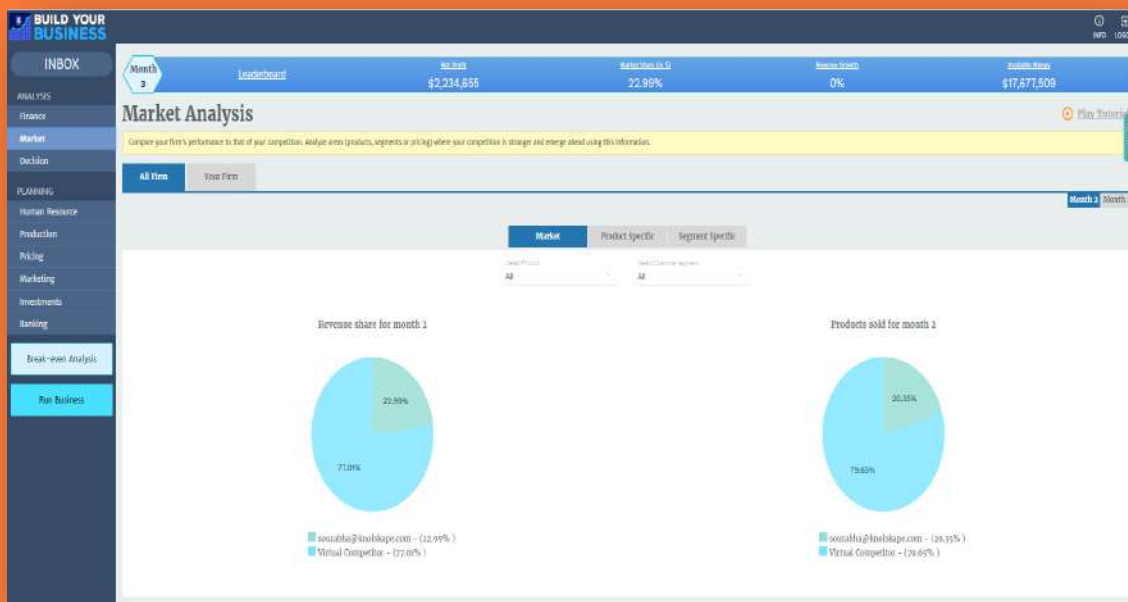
BUILD YOUR BUSINESS

INFO LOG

INBOX

ANALYSIS
Finance
Market
Decision

PLANNING
Human Resource
Production
Pricing
Marketing
Investments
Banking

Break-even Analysis

Run Business

Month 3

Leaderboard

Net Profit
$2,234,655

Market Share (in %)
22.99%

Revenue Growth
0%

Available Money
$17,677,509

Market Analysis

Play Tutori

Compare your firm's performance to that of your competition. Analyze areas (products, segments or pricing) where your competition is stronger and emerge ahead using this information.

All Firm | Your Firm

Month 2 | Month

Market | Product Specific | Segment Specific

Select Product
All

Select Customer segment
All

Revenue share for month 2

22.99%

77.01%

soumbha@knolskape.com - (22.99% )
Virtual Competitor - (77.01% )

Products sold for month 2

20.35%

79.65%

soumbha@knolskape.com - (20.35% )
Virtual Competitor - (79.65% )